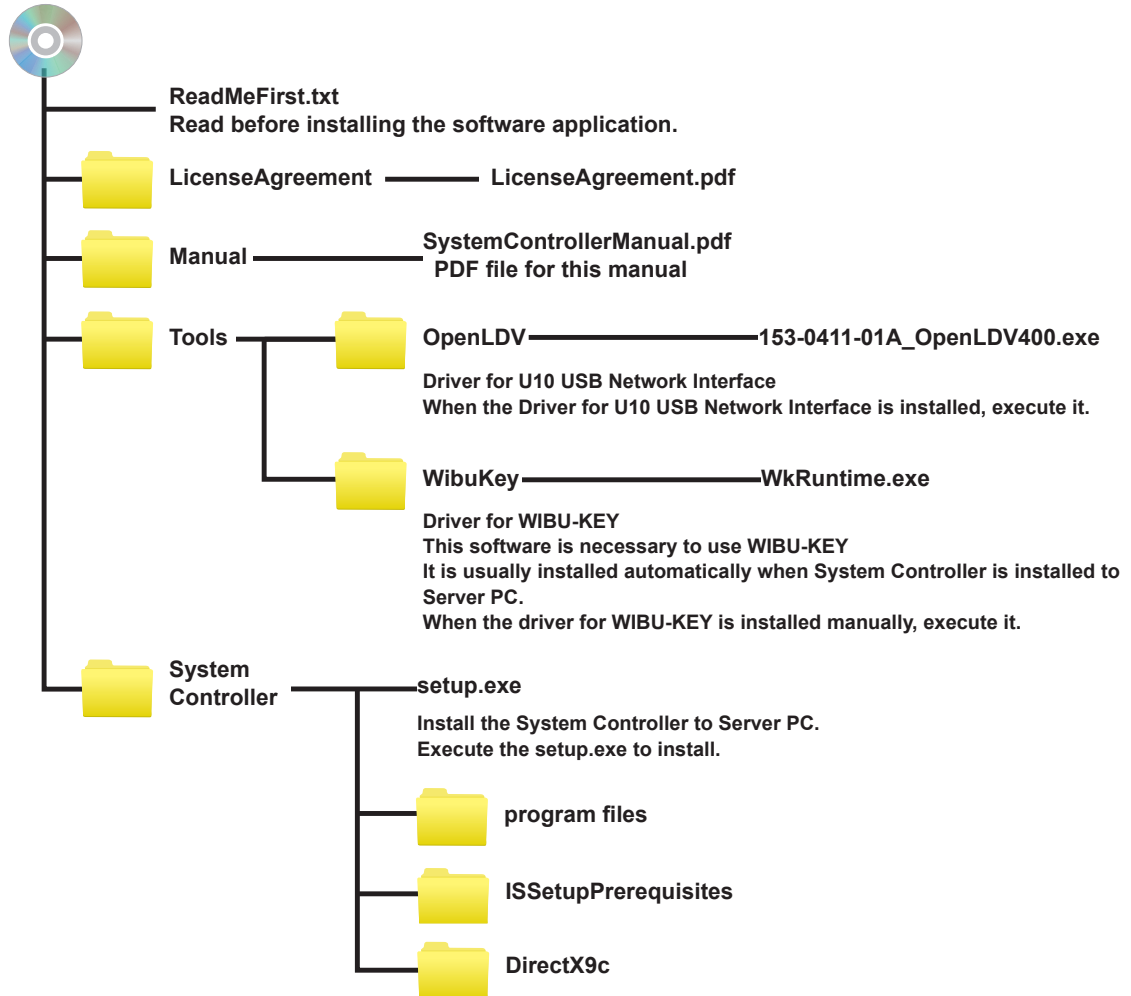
ReadMeFirst.txt
Read before installing the software application.

LicenseAgreement

LicenseAgreement.pdf

Manual

SystemControllerManual.pdf
PDF file for this manual

Tools

OpenLDV

153-0411-01A_OpenLDV400.exe

Driver for U10 USB Network Interface
When the Driver for U10 USB Network Interface is installed, execute it.

WibuKey

WkRuntime.exe

Driver for WIBU-KEY
This software is necessary to use WIBU-KEY
It is usually installed automatically when System Controller is installed to Server PC.
When the driver for WIBU-KEY is installed manually, execute it.

System Controller

setup.exe

Install the System Controller to Server PC.
Execute the setup.exe to install.

program files

ISSetupPrerequisites

DirectX9c